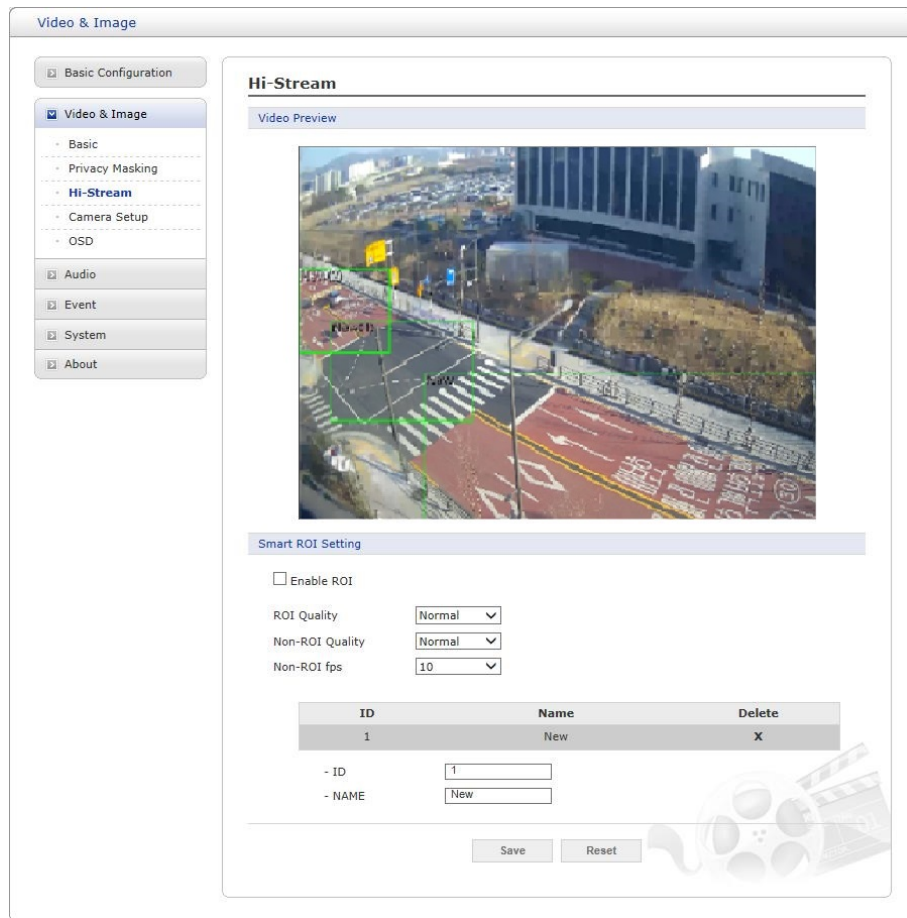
Video & Image

Basic Configuration

Video & Image

Basic

Privacy Masking

Hi-Stream

Camera Setup

OSD

Audio

Event

System

About

Hi-Stream

Video Preview

New

New

New

Smart ROI Setting

Enable ROI

ROI Quality Normal

Non-ROI Quality Normal

Non-ROI fps 10

| ID | Name | Delete |
|---|---|---|
| 1 | New | X |

- ID 1

- NAME New

Save Reset